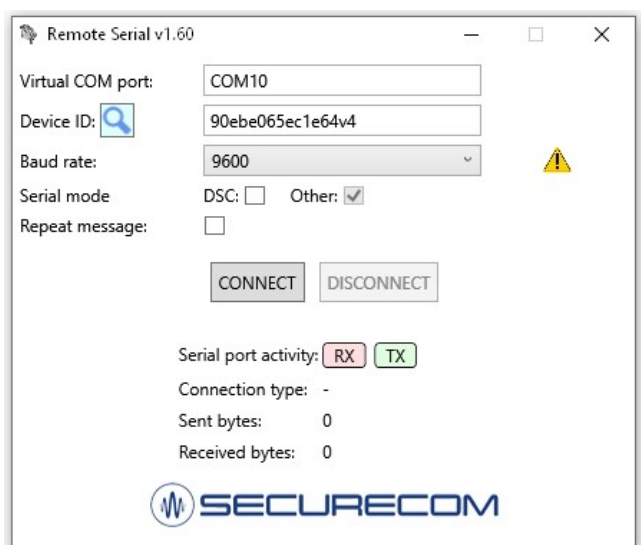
Remote Serial v1.60

Virtual COM port: COM10

Device ID: 90ebe065ec1e64v4

Baud rate: 9600

Serial mode DSC: Other:

Repeat message:

CONNECT DISCONNECT

Serial port activity: RX TX

Connection type: -

Sent bytes: 0

Received bytes: 0

SECURECOM